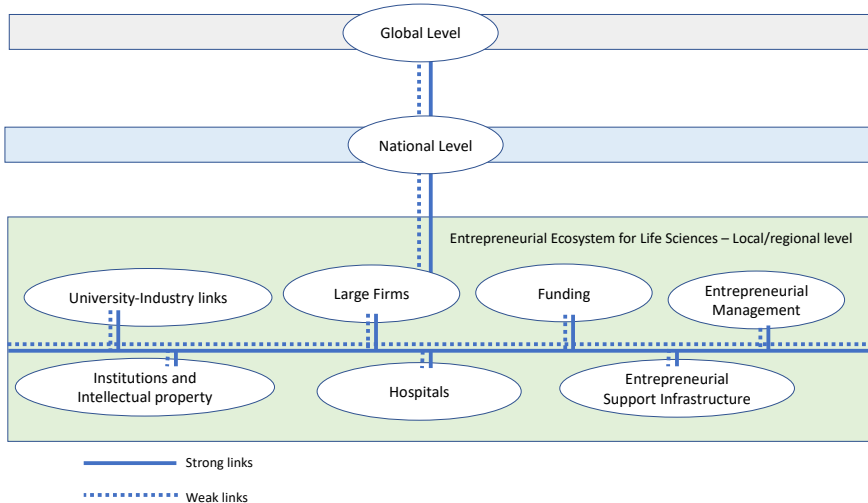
Global Level

National Level

Entrepreneurial Ecosystem for Life Sciences – Local/regional level

University-Industry links

Large Firms

Funding

Entrepreneurial Management

Institutions and Intellectual property

Hospitals

Entrepreneurial Support Infrastructure

Strong links

Weak links